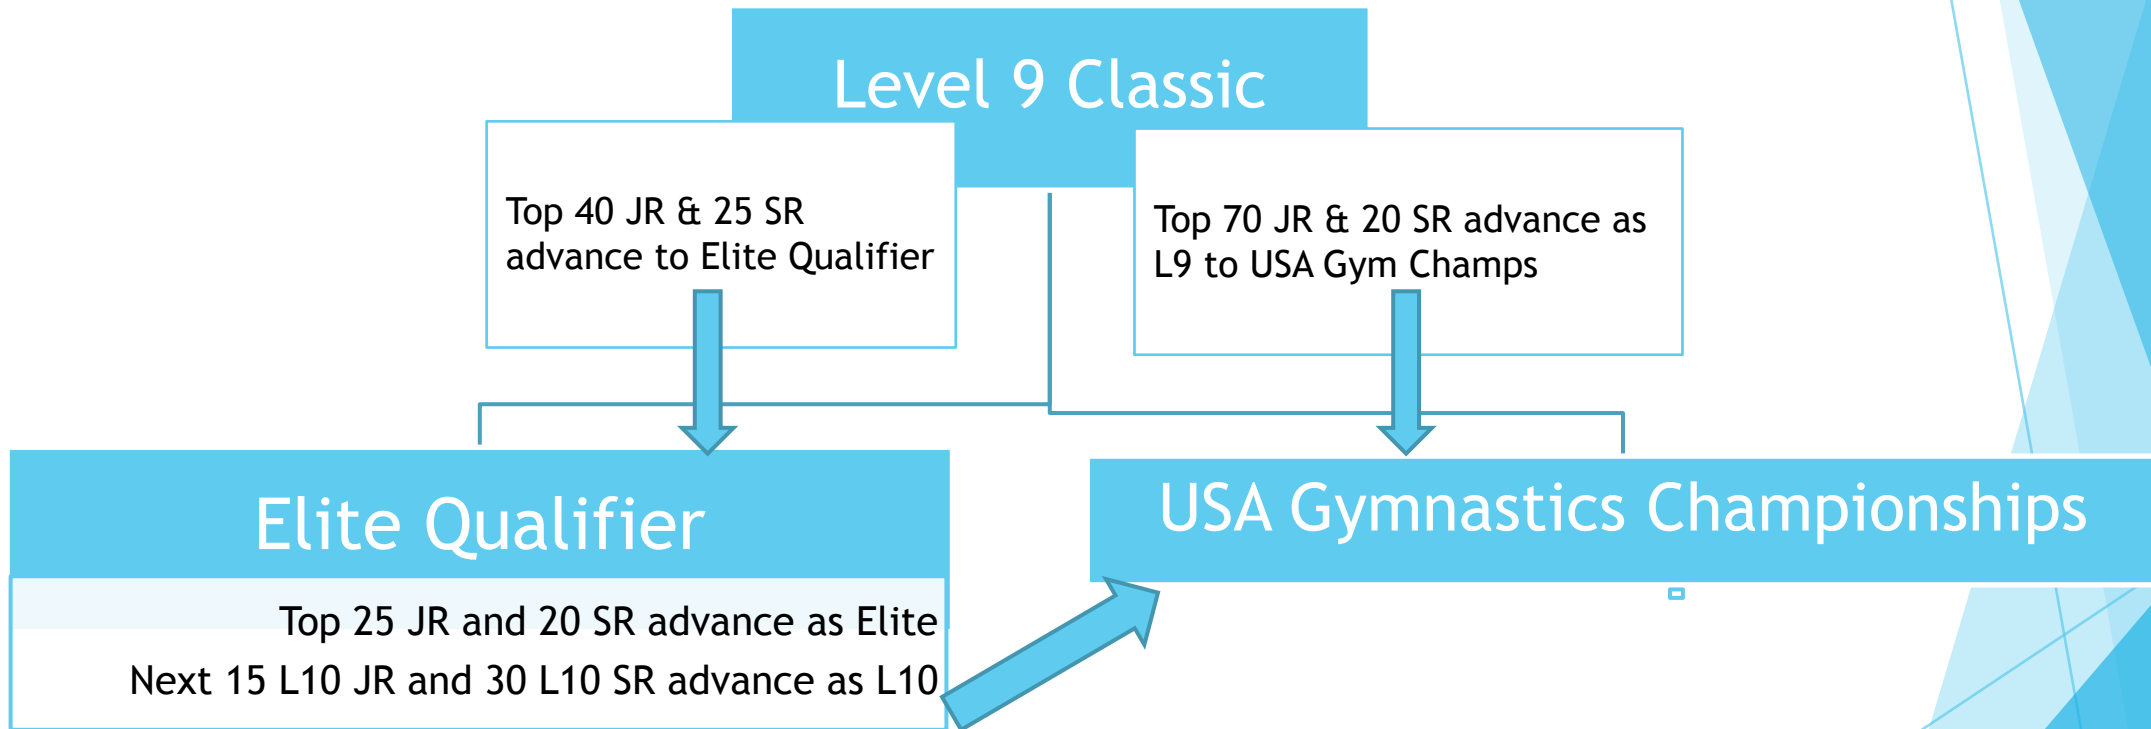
Level 9 Classic

Top 40 JR & 25 SR advance to Elite Qualifier

Top 70 JR & 20 SR advance as L9 to USA Gym Champs

Elite Qualifier

Top 25 JR and 20 SR advance as Elite

Next 15 L10 JR and 30 L10 SR advance as L10

USA Gymnastics Championships